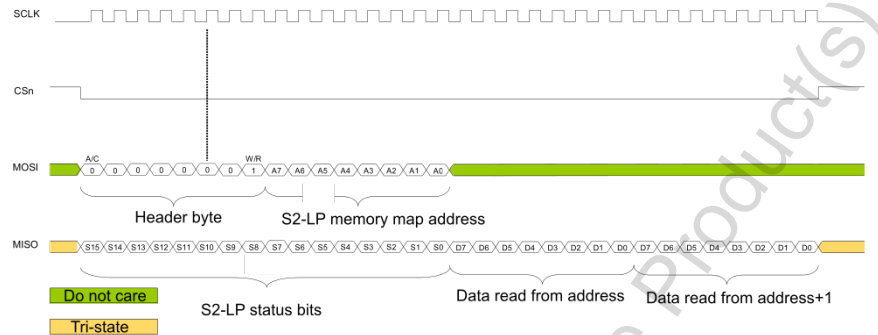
SCLK

CSn

MOSI

A/C

0 0 0 0 0 0 0

W/R

1 A7 A6 A5 A4 A3 A2 A1 A0

Header byte

S2-LP memory map address

MISO

S15 S14 S13 S12 S11 S10 S9 S8 S7 S6 S5 S4 S3 S2 S1 S0 D7 D6 D5 D4 D3 D2 D1 D0 D7 D6 D5 D4 D3 D2 D1 D0

Do not care

S2-LP status bits

Data read from address

Data read from address+1

Tri-state

Product(s)